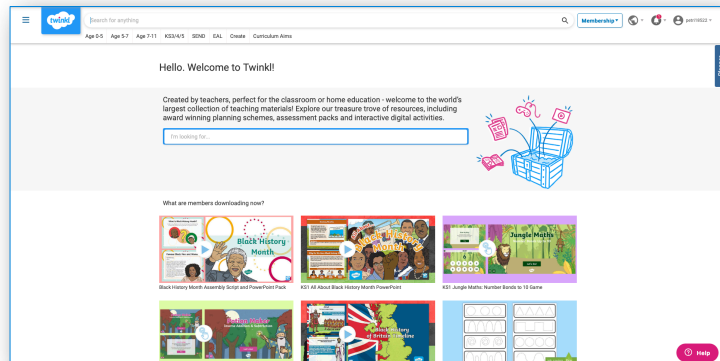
twinkl

Search for anything

Membership

petr10022

Age 0-5 Age 5-7 Age 7-11 KS3/4/5 SEND EAL Create Curriculum Aims

Hello. Welcome to Twinkl!

Created by teachers, perfect for the classroom or home education - welcome to the world's largest collection of teaching materials! Explore our treasure trove of resources, including award winning planning schemes, assessment packs and interactive digital activities.

I'm looking for...

What are members downloading now?

Black History Month

Black History Month

Black History Month Assembly Script and PowerPoint Pack

KS1 All About Black History Month PowerPoint

Jungle Maths

KS1 Jungle Maths: Number Bonds to 10 Game

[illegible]

History of Britain

Help